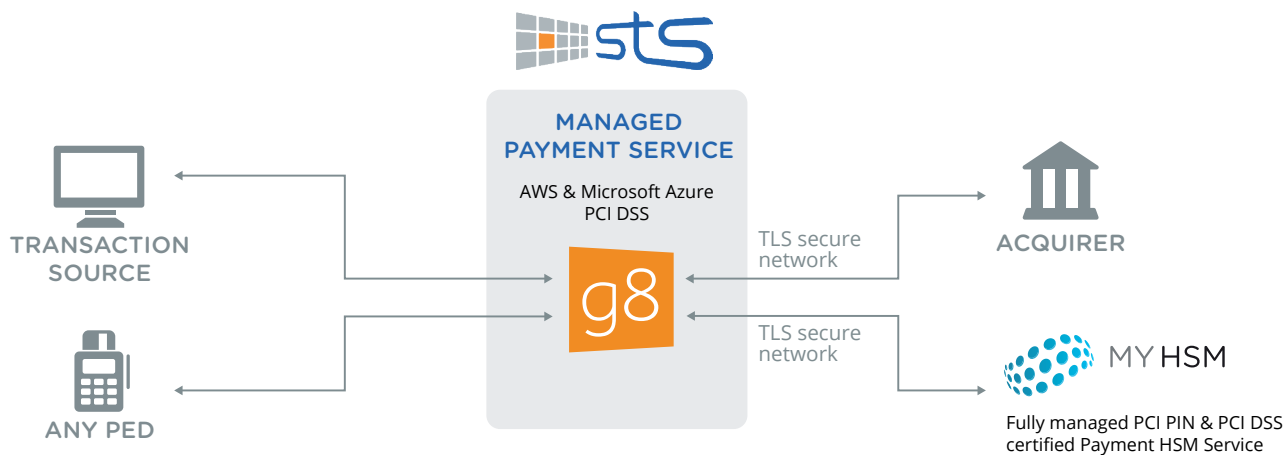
sts

MANAGED PAYMENT SERVICE

AWS & Microsoft Azure
PCI DSS

g8

TRANSACTION SOURCE

ANY PED

TLS secure network

TLS secure network

ACQUIRER

MY HSM

Fully managed PCI PIN & PCI DSS certified Payment HSM Service